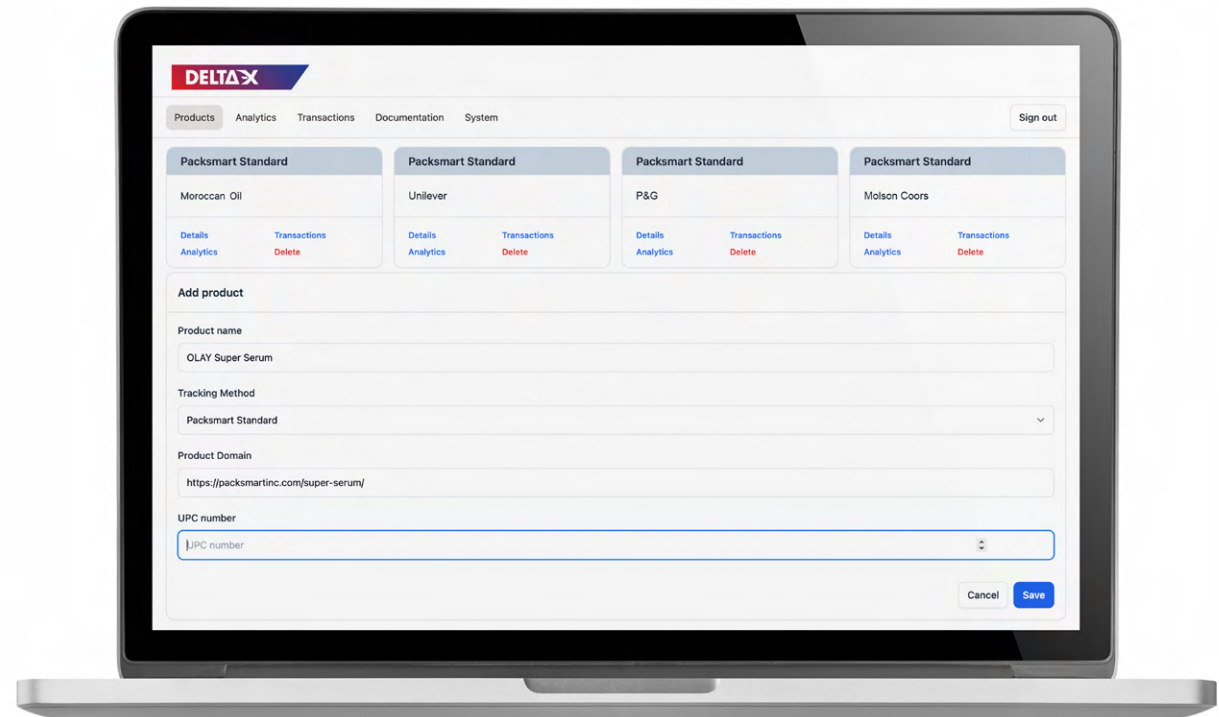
DELTA-X

Products Analytics Transactions Documentation System Sign out

Packsmart Standard
Moroccan Oil
Details Transactions
Analytics Delete

Packsmart Standard
Unilever
Details Transactions
Analytics Delete

Packsmart Standard
P&G
Details Transactions
Analytics Delete

Packsmart Standard
Molson Coors
Details Transactions
Analytics Delete

Add product

Product name
OLAY Super Serum

Tracking Method
Packsmart Standard

Product Domain
https://packsmartinc.com/super-serum/

UPC number
UPC number

Cancel Save